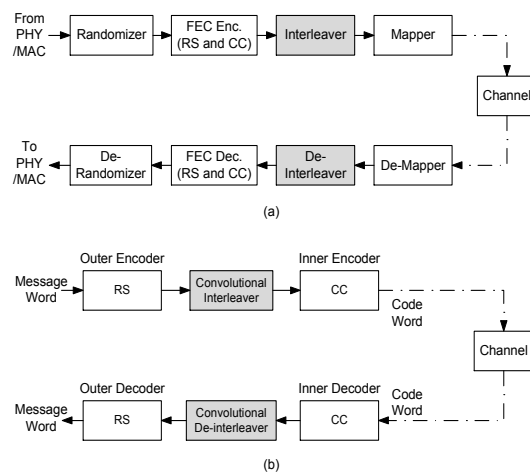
From PHY /MAC

Randomizer

FEC Enc. (RS and CC)

Interleaver

Mapper

Channel

To PHY /MAC

De-Randomizer

FEC Dec. (RS and CC)

De-Interleaver

De-Mapper

(a)

Outer Encoder

Inner Encoder

Message Word

RS

Convolutional Interleaver

CC

Code Word

Channel

Outer Decoder

Inner Decoder

Code Word

Message Word

RS

Convolutional De-interleaver

CC

(b)